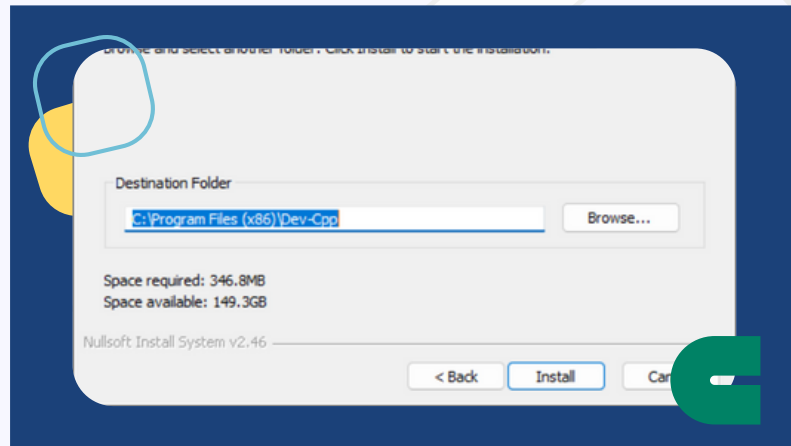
Browse and select another folder. Click Install to start the installation.

Destination Folder

C:\Program Files (x86)\Dev-Cpp

Browse...

Space required: 346.8MB
Space available: 149.3GB

Nullsoft Install System v2.46

< Back

Install

Can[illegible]